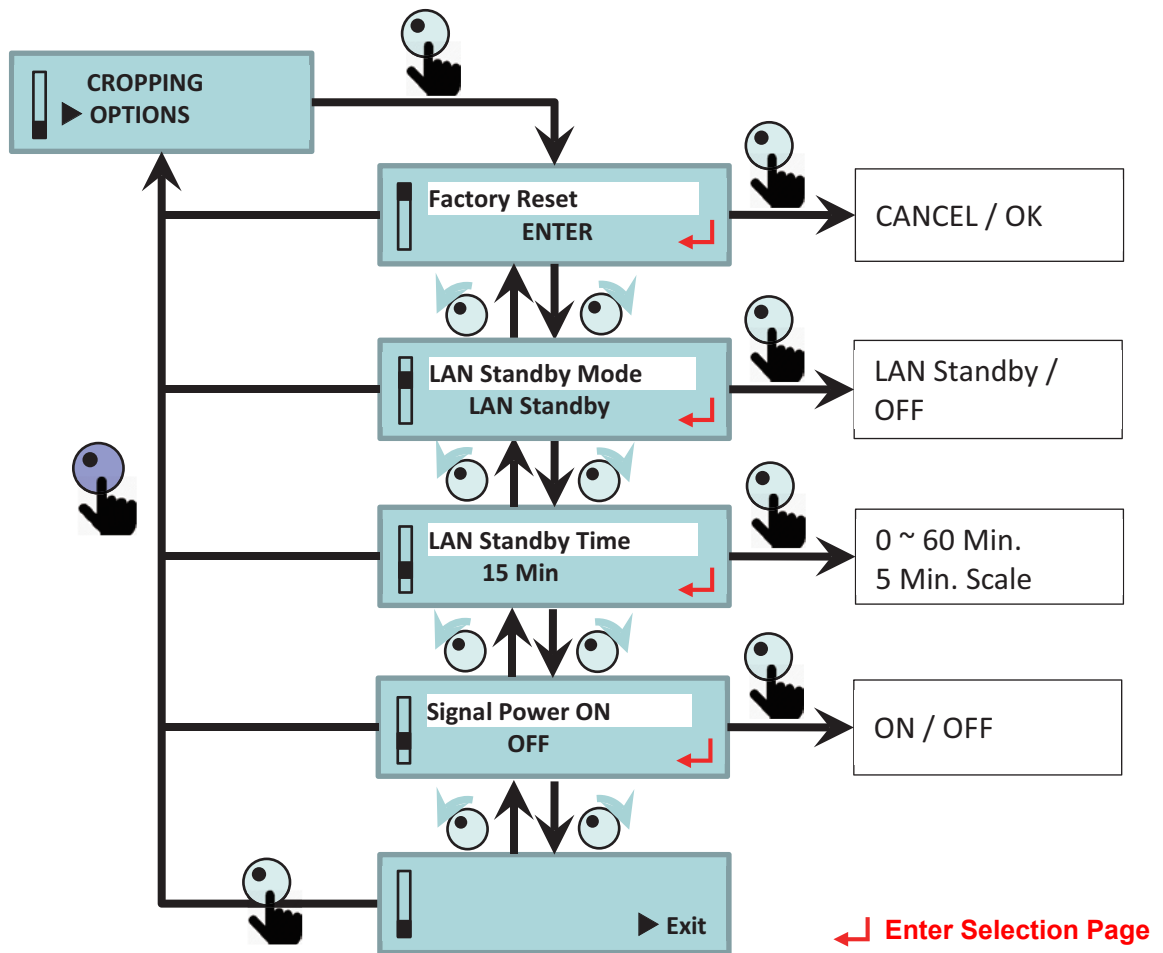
CROPPING
▶ OPTIONS

Factory Reset
ENTER

CANCEL / OK

LAN Standby Mode
LAN Standby

LAN Standby / OFF

LAN Standby Time
15 Min

0 ~ 60 Min.
5 Min. Scale

Signal Power ON
OFF

ON / OFF

▶ Exit

Enter Selection Page